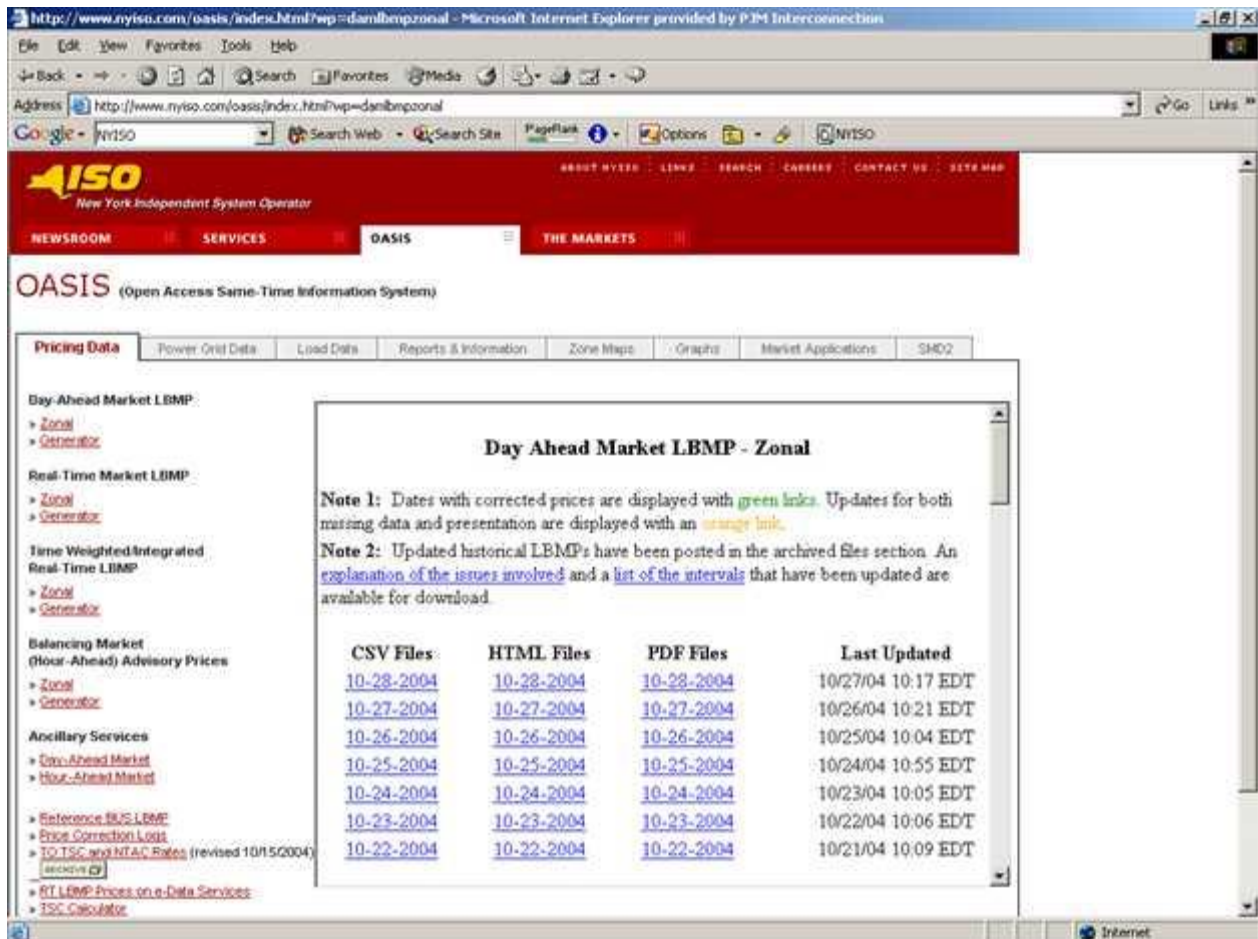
http://www.nyiso.com/oasis/index.html?wp=damlbmpzonal - Microsoft Internet Explorer provided by PJM Interconnection

File Edit View Favorites Tools Help

Back Search Favorites Media

Address http://www.nyiso.com/oasis/index.html?wp=damlbmpzonal Go Links

Google - NYISO Search Web Search Site PageRank Options NYISO

NYISO
New York Independent System Operator

ABOUT NYISO LINKS SEARCH CAREERS CONTACT US SITE MAP

NEWSROOM SERVICES OASIS THE MARKETS

OASIS (Open Access Same-Time Information System)

Pricing Data | Power Grid Data | Load Data | Reports & Information | Zone Maps | Graphs | Market Applications | SMD2

Day-Ahead Market LBMP
» Zonal
» Generator

Real-Time Market LBMP
» Zonal
» Generator

Time Weighted/Integrated Real-Time LBMP
» Zonal
» Generator

Balancing Market (Hour-Ahead) Advisory Prices
» Zonal
» Generator

Ancillary Services
» Day-Ahead Market
» Hour-Ahead Market

» Reference BUS LBMP
» Price Correction Logs
» TO TSC and NTAC Rates (revised 10/15/2004)
ARCHIVE
» RT LBMP Prices on e-Data Services
» TSC Calculator

Day Ahead Market LBMP - Zonal

Note 1: Dates with corrected prices are displayed with green links. Updates for both missing data and presentation are displayed with an orange link.

Note 2: Updated historical LBMPs have been posted in the archived files section. An explanation of the issues involved and a list of the intervals that have been updated are available for download.

| CSV Files | HTML Files | PDF Files | Last Updated |
|---|---|---|---|
| 10-28-2004 | 10-28-2004 | 10-28-2004 | 10/27/04 10:17 EDT |
| 10-27-2004 | 10-27-2004 | 10-27-2004 | 10/26/04 10:21 EDT |
| 10-26-2004 | 10-26-2004 | 10-26-2004 | 10/25/04 10:04 EDT |
| 10-25-2004 | 10-25-2004 | 10-25-2004 | 10/24/04 10:55 EDT |
| 10-24-2004 | 10-24-2004 | 10-24-2004 | 10/23/04 10:05 EDT |
| 10-23-2004 | 10-23-2004 | 10-23-2004 | 10/22/04 10:06 EDT |
| 10-22-2004 | 10-22-2004 | 10-22-2004 | 10/21/04 10:09 EDT |

Internet